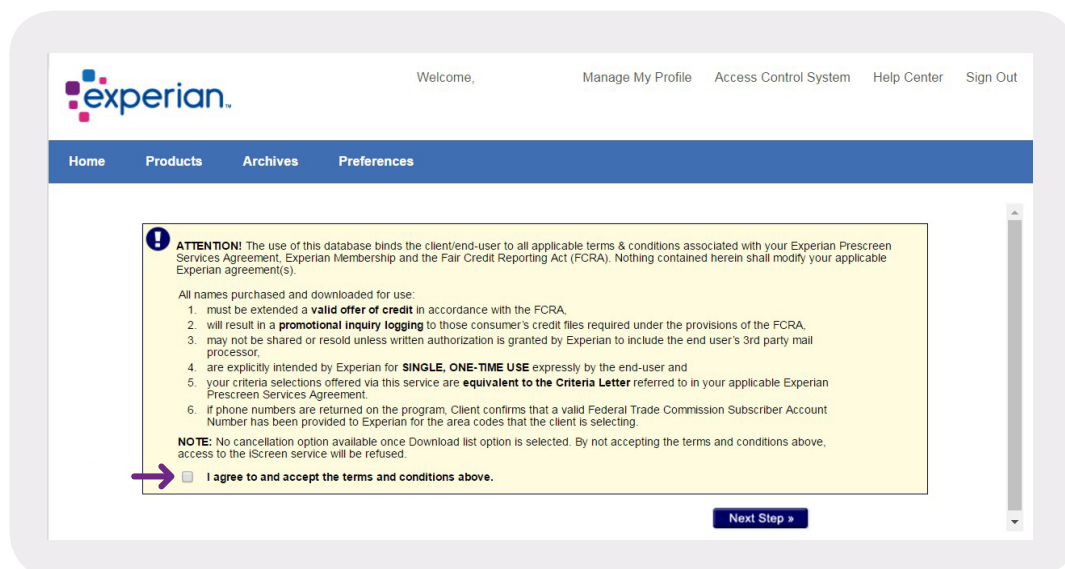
experian.

Welcome,

Manage My Profile Access Control System Help Center Sign Out

Home Products Archives Preferences

ATTENTION! The use of this database binds the client/end-user to all applicable terms & conditions associated with your Experian Prescreen Services Agreement, Experian Membership and the Fair Credit Reporting Act (FCRA). Nothing contained herein shall modify your applicable Experian agreement(s).

All names purchased and downloaded for use:
1. must be extended a valid offer of credit in accordance with the FCRA,
2. will result in a promotional inquiry logging to those consumer's credit files required under the provisions of the FCRA,
3. may not be shared or resold unless written authorization is granted by Experian to include the end user's 3rd party mail processor,
4. are explicitly intended by Experian for SINGLE, ONE-TIME USE expressly by the end-user and
5. your criteria selections offered via this service are equivalent to the Criteria Letter referred to in your applicable Experian Prescreen Services Agreement.
6. if phone numbers are returned on the program, Client confirms that a valid Federal Trade Commission Subscriber Account Number has been provided to Experian for the area codes that the client is selecting.

NOTE: No cancellation option available once Download list option is selected. By not accepting the terms and conditions above, access to the iScreen service will be refused.

I agree to and accept the terms and conditions above.

Next Step »